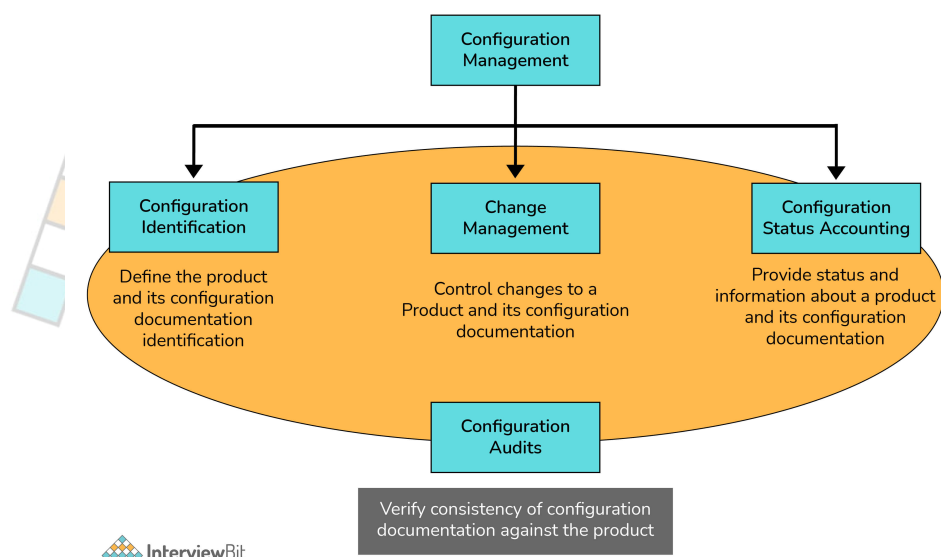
Configuration Management

Configuration Identification

Define the product and its configuration documentation identification

Change Management

Control changes to a Product and its configuration documentation

Configuration Status Accounting

Provide status and information about a product and its configuration documentation

Configuration Audits

Verify consistency of configuration documentation against the product

InterviewBit